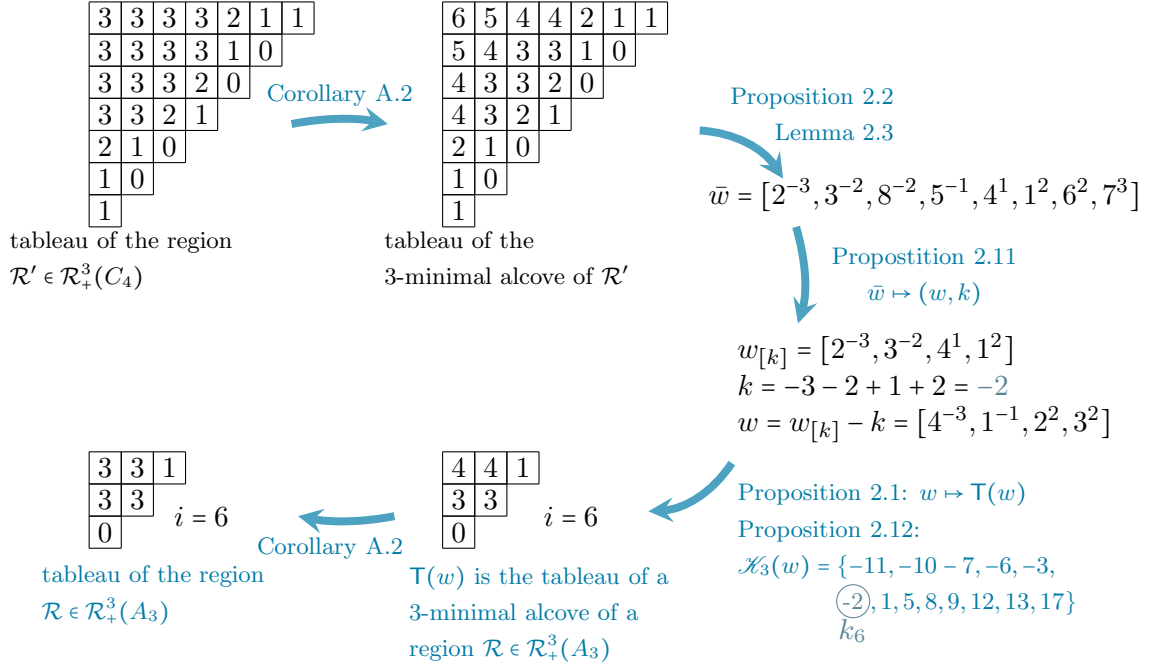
| 3 | 3 | 3 | 3 | 2 | 1 | 1 |
|---|---|---|---|---|---|---|
| 3 | 3 | 3 | 3 | 1 | 0 | |
| 3 | 3 | 3 | 2 | 0 | | |
| 3 | 3 | 2 | 1 | | | |
| 2 | 1 | 0 | | | | |
| 1 | 0 | | | | | |
| 1 | | | | | | |

tableau of the region $\mathcal{R}' \in \mathcal{R}^3_+(C_4)$

Corollary A.2

| 6 | 5 | 4 | 4 | 2 | 1 | 1 |
|---|---|---|---|---|---|---|
| 5 | 4 | 3 | 3 | 1 | 0 | |
| 4 | 3 | 3 | 2 | 0 | | |
| 4 | 3 | 2 | 1 | | | |
| 2 | 1 | 0 | | | | |
| 1 | 0 | | | | | |
| 1 | | | | | | |

tableau of the 3-minimal alcove of $\mathcal{R}'$

Proposition 2.2
Lemma 2.3

$\bar{w} = [2^{-3}, 3^{-2}, 8^{-2}, 5^{-1}, 4^1, 1^2, 6^2, 7^3]$

Propostition 2.11
$\bar{w} \mapsto (w, k)$

$w_{[k]} = [2^{-3}, 3^{-2}, 4^1, 1^2]$
$k = -3 - 2 + 1 + 2 = -2$
$w = w_{[k]} - k = [4^{-3}, 1^{-1}, 2^2, 3^2]$

Proposition 2.1: $w \mapsto \mathsf{T}(w)$
Proposition 2.12:
$\mathscr{K}_3(w) = \{-11, -10 - 7, -6, -3, -2, 1, 5, 8, 9, 12, 13, 17\}$
$k_6$

| 4 | 4 | 1 |
|---|---|---|
| 3 | 3 | |
| 0 | | |

$i = 6$

$\mathsf{T}(w)$ is the tableau of a 3-minimal alcove of a region $\mathcal{R} \in \mathcal{R}^3_+(A_3)$

Corollary A.2

| 3 | 3 | 1 |
|---|---|---|
| 3 | 3 | |
| 0 | | |

$i = 6$

tableau of the region $\mathcal{R} \in \mathcal{R}^3_+(A_3)$